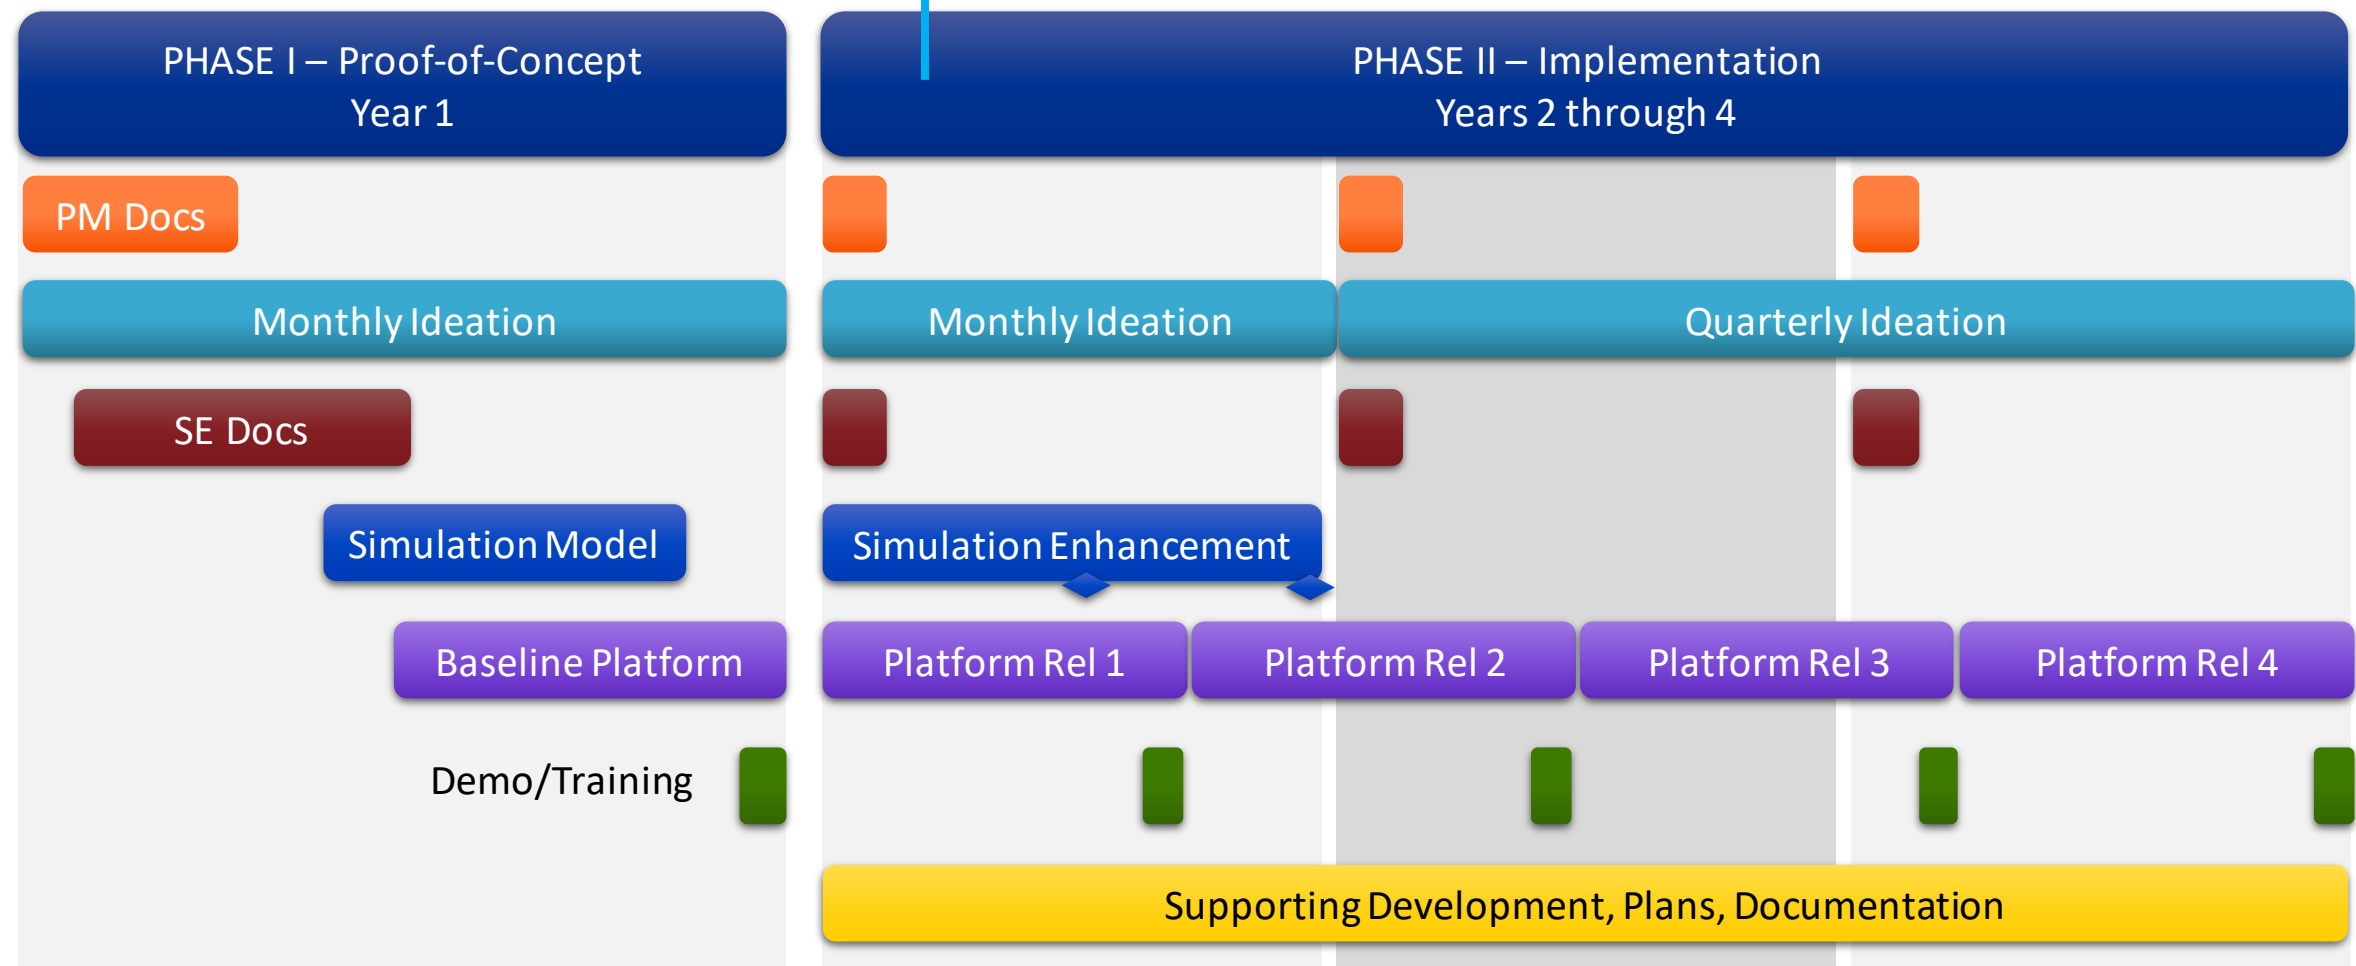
PHASE I – Proof-of-Concept
Year 1

PHASE II – Implementation
Years 2 through 4

PM Docs

Monthly Ideation

Monthly Ideation

Quarterly Ideation

SE Docs

Simulation Model

Simulation Enhancement

Baseline Platform

Platform Rel 1

Platform Rel 2

Platform Rel 3

Platform Rel 4

Demo/Training

Supporting Development, Plans, Documentation